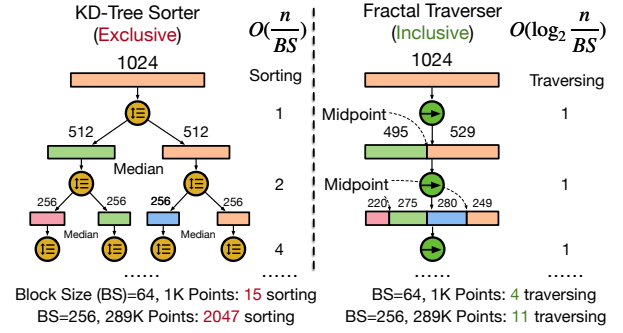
KD-Tree Sorter
(Exclusive)

$O(\frac{n}{BS})$

1024

Sorting

1

512 512

Median

2

256 256 256 256

Median Median

4

......

......

Block Size (BS)=64, 1K Points: 15 sorting
BS=256, 289K Points: 2047 sorting

Fractal Traverser
(Inclusive)

$O(\log_2 \frac{n}{BS})$

1024

Traversing

Midpoint

1

495 529

Midpoint

1

220 275 280 249

1

......

......

BS=64, 1K Points: 4 traversing
BS=256, 289K Points: 11 traversing